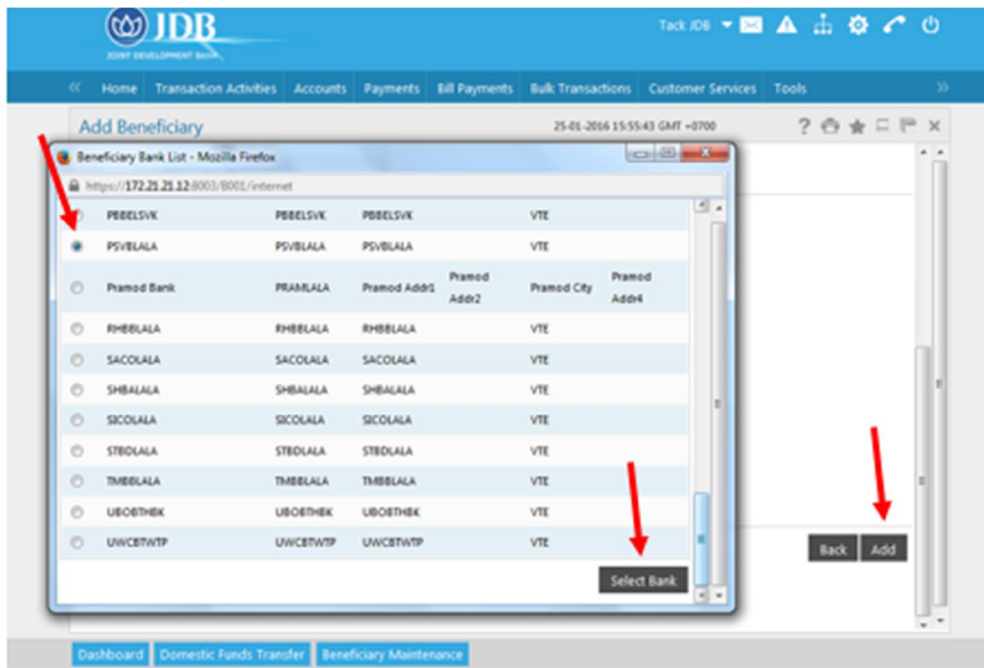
JDB
JOINT DEVELOPMENT BANK

Tack JDB

Home | Transaction Activities | Accounts | Payments | Bill Payments | Bulk Transactions | Customer Services | Tools

Add Beneficiary

25-01-2016 15:55:43 GMT +0700

Beneficiary Bank List - Mozilla Firefox

https://172.21.21.12:8003/B001/internet

| | | | | | | |
|---|---|---|---|---|---|---|
| ○ | PBBELSVK | PBBELSVK | PBBELSVK | | VTE | |
| ● | PSVBLALA | PSVBLALA | PSVBLALA | | VTE | |
| ○ | Pramod Bank | PRAMLALA | Pramod Addr1 | Pramod Addr2 | Pramod City | Pramod Addr4 |
| ○ | RHBBLALA | RHBBLALA | RHBBLALA | | VTE | |
| ○ | SACOLALA | SACOLALA | SACOLALA | | VTE | |
| ○ | SHBALALA | SHBALALA | SHBALALA | | VTE | |
| ○ | SICOLALA | SICOLALA | SICOLALA | | VTE | |
| ○ | STBDLALA | STBDLALA | STBDLALA | | VTE | |
| ○ | TMBBLALA | TMBBLALA | TMBBLALA | | VTE | |
| ○ | UBOBTHBK | UBOBTHBK | UBOBTHBK | | VTE | |
| ○ | UWCBTWTP | UWCBTWTP | UWCBTWTP | | VTE | |

Select Bank

Back | Add

Dashboard | Domestic Funds Transfer | Beneficiary Maintenance